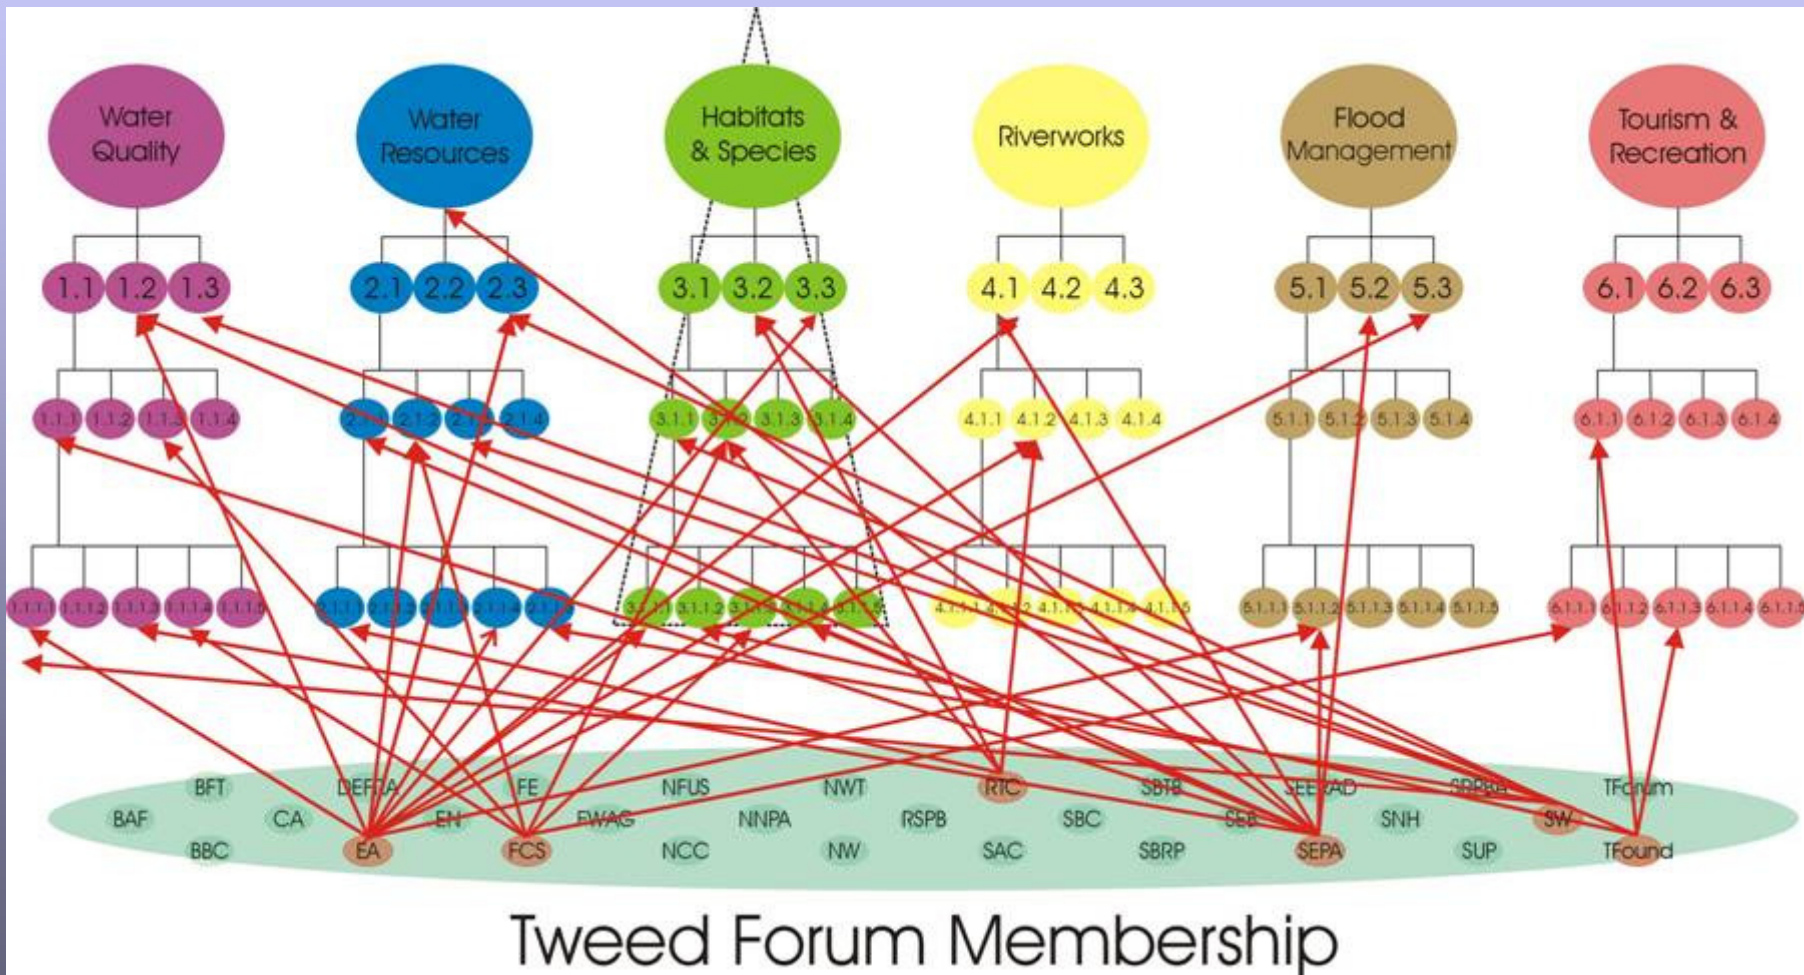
Water Quality

Water Resources

Habitats & Species

Riverworks

Flood Management

Tourism & Recreation

1.1 1.2 1.3

2.1 2.2 2.3

3.1 3.2 3.3

4.1 4.2 4.3

5.1 5.2 5.3

6.1 6.2 6.3

1.1.1 1.1.2 1.1.3 1.1.4

2.1.1 2.1.2 2.1.3 2.1.4

3.1.1 3.1.2 3.1.3 3.1.4

4.1.1 4.1.2 4.1.3 4.1.4

5.1.1 5.1.2 5.1.3 5.1.4

6.1.1 6.1.2 6.1.3 6.1.4

1.1.1.1 1.1.1.2 1.1.1.3 1.1.1.4 1.1.1.5

2.1.1.1 2.1.1.2 2.1.1.3 2.1.1.4 2.1.1.5

3.1.1.1 3.1.1.2 3.1.1.3 3.1.1.4 3.1.1.5

4.1.1.1 4.1.1.2 4.1.1.3 4.1.1.4 4.1.1.5

5.1.1.1 5.1.1.2 5.1.1.3 5.1.1.4 5.1.1.5

6.1.1.1 6.1.1.2 6.1.1.3 6.1.1.4 6.1.1.5

BFT DEFRA FE NFUS NWT RTC SBTB SEERAD SDPAA TForum

BAF CA EN FWAG NNPA RSPB SBC SEB SNH SW

BBC EA FCS NCC NW SAC SBRP SEPA SUP TFound

Tweed Forum Membership